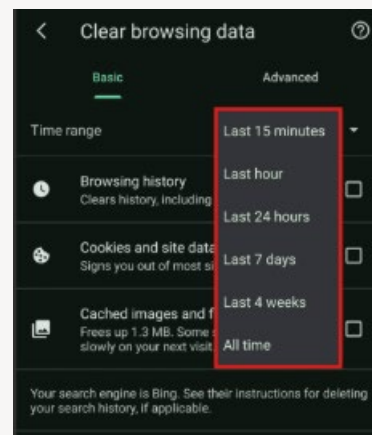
Clear browsing data

Basic

Advanced

Time range

Last 15 minutes

Last hour

Last 24 hours

Last 7 days

Last 4 weeks

All time

Browsing history
Clears history, including

Cookies and site data
Signs you out of most si

Cached images and f
Frees up 1.3 MB. Some s
slowly on your next visit

Your search engine is Bing. See their instructions for deleting your search history, if applicable.